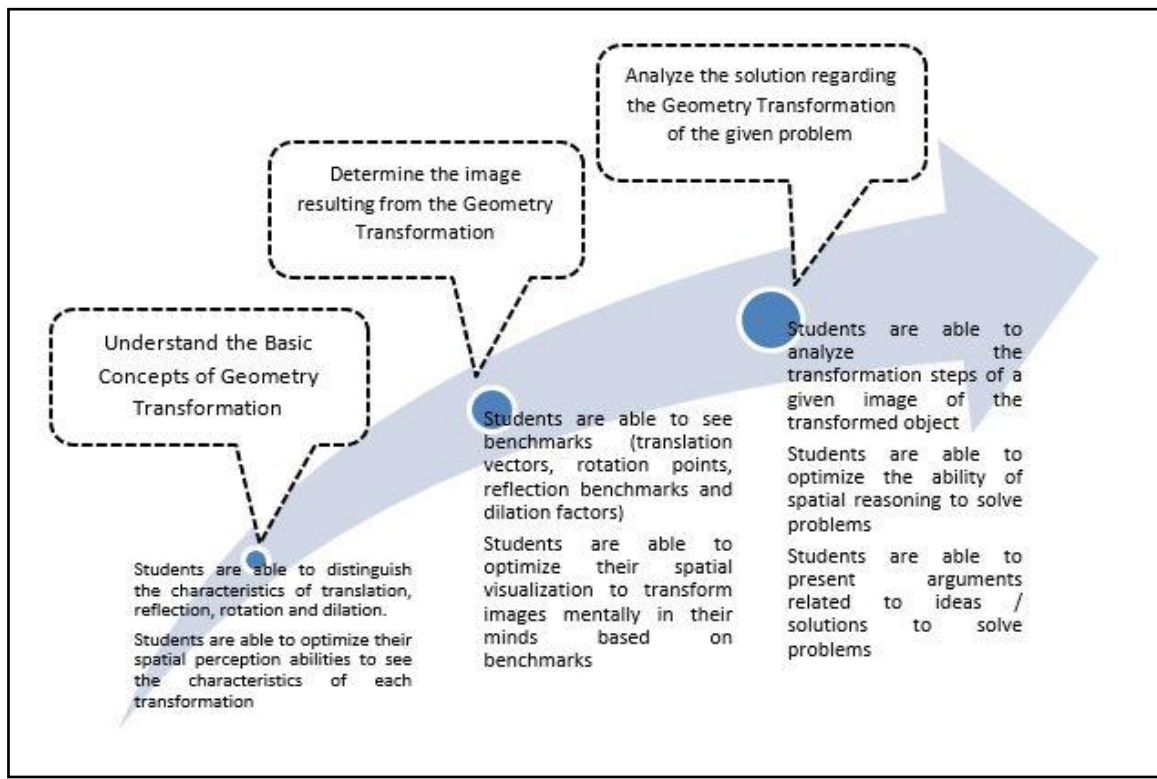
Understand the Basic Concepts of Geometry Transformation

Students are able to distinguish the characteristics of translation, reflection, rotation and dilation.

Students are able to optimize their spatial perception abilities to see the characteristics of each transformation

Determine the image resulting from the Geometry Transformation

Students are able to see benchmarks (translation vectors, rotation points, reflection benchmarks and dilation factors)

Students are able to optimize their spatial visualization to transform images mentally in their minds based on benchmarks

Analyze the solution regarding the Geometry Transformation of the given problem

Students are able to analyze the transformation steps of a given image of the transformed object

Students are able to optimize the ability of spatial reasoning to solve problems

Students are able to present arguments related to ideas / solutions to solve problems